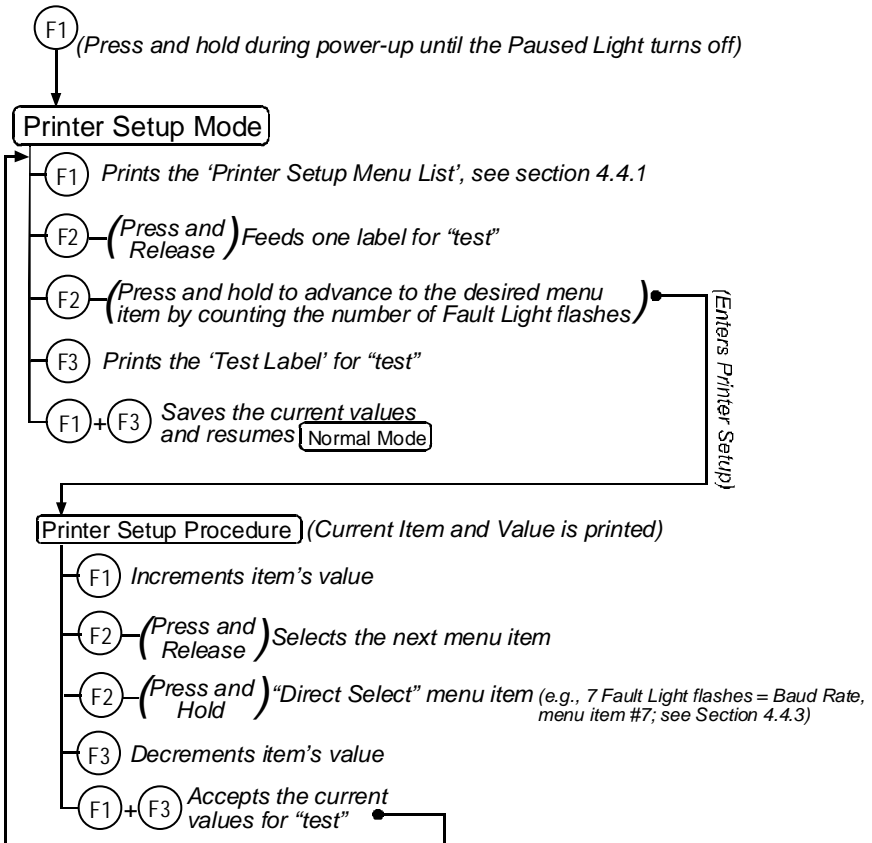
F1 (Press and hold during power-up until the Paused Light turns off)

Printer Setup Mode

F1 Prints the 'Printer Setup Menu List', see section 4.4.1

F2 (Press and Release) Feeds one label for "test"

F2 (Press and hold to advance to the desired menu item by counting the number of Fault Light flashes)

(Enters Printer Setup)

F3 Prints the 'Test Label' for "test"

F1 + F3 Saves the current values and resumes Normal Mode

Printer Setup Procedure (Current Item and Value is printed)

F1 Increments item's value

F2 (Press and Release) Selects the next menu item

F2 (Press and Hold) "Direct Select" menu item (e.g., 7 Fault Light flashes = Baud Rate, menu item #7; see Section 4.4.3)

F3 Decrements item's value

F1 + F3 Accepts the current values for "test"